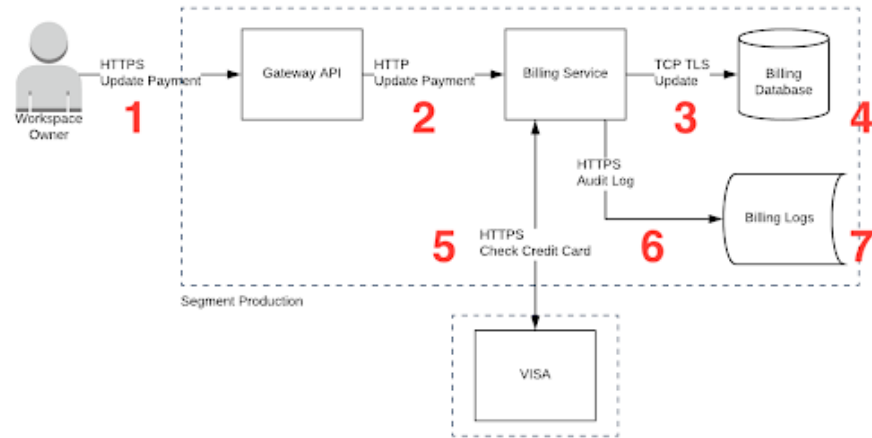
Workspace Owner

HTTPS
Update Payment

1

Gateway API

HTTP
Update Payment

2

Billing Service

TCP TLS
Update

3

Billing Database

4

HTTPS
Audit Log

Billing Logs

7

HTTPS
Check Credit Card

5

6

Segment Production

VISA